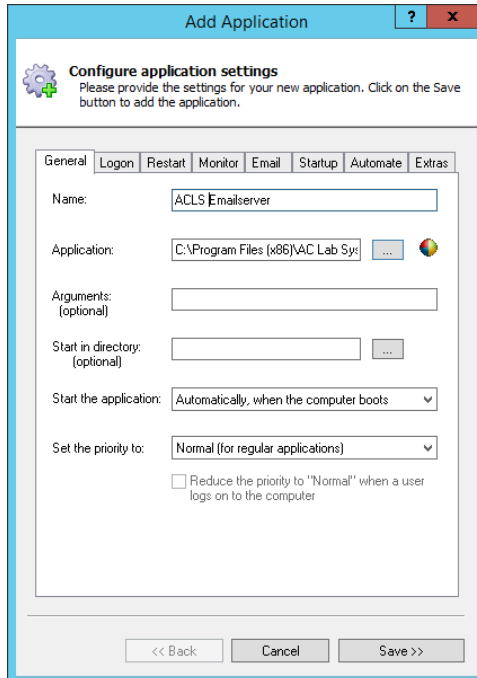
Add Application

?

x

Configure application settings

Please provide the settings for your new application. Click on the Save button to add the application.

General | Logon | Restart | Monitor | Email | Startup | Automate | Extras

Name: ACLS Emailserver

Application: C:\Program Files (x86)\AC Lab Sys ...

Arguments: (optional)

Start in directory: (optional) ...

Start the application: Automatically, when the computer boots

Set the priority to: Normal (for regular applications)

Reduce the priority to "Normal" when a user logs on to the computer

<< Back | Cancel | Save >>